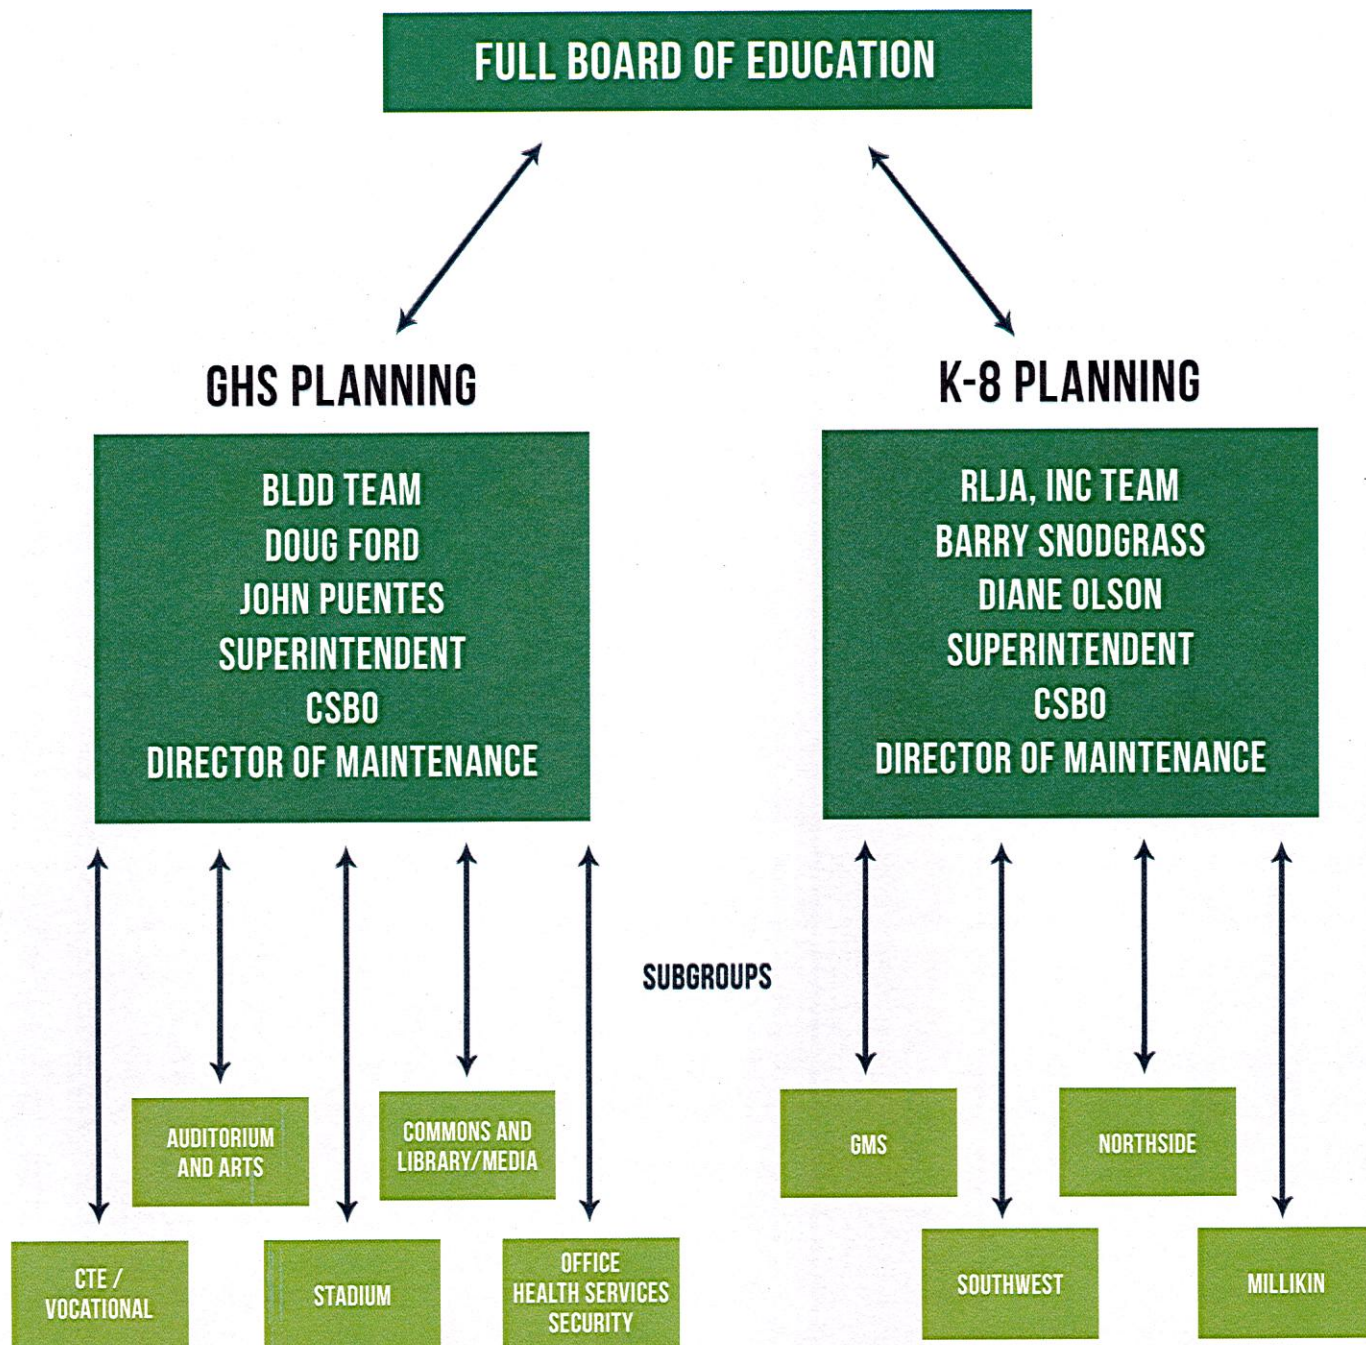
FULL BOARD OF EDUCATION

GHS PLANNING

BLDD TEAM
DOUG FORD
JOHN PUENTES
SUPERINTENDENT
CSBO
DIRECTOR OF MAINTENANCE

K-8 PLANNING

RLJA, INC TEAM
BARRY SNODGRASS
DIANE OLSON
SUPERINTENDENT
CSBO
DIRECTOR OF MAINTENANCE

SUBGROUPS

AUDITORIUM AND ARTS

COMMONS AND LIBRARY/MEDIA

CTE / VOCATIONAL

STADIUM

OFFICE
HEALTH SERVICES
SECURITY

GMS

NORTHSIDE

SOUTHWEST

MILLIKIN